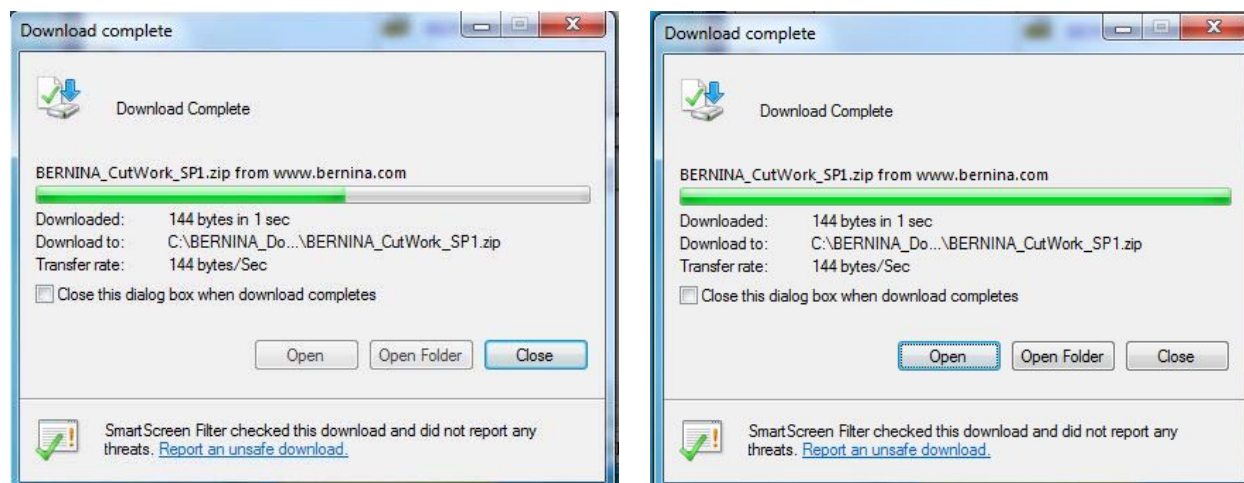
Download complete

Download Complete

BERNINA_CutWork_SP1.zip from www.bernina.com

Downloaded: 144 bytes in 1 sec
Download to: C:\BERNINA_Do...\BERNINA_CutWork_SP1.zip
Transfer rate: 144 bytes/Sec

Close this dialog box when download completes

Open Open Folder Close

SmartScreen Filter checked this download and did not report any threats. Report an unsafe download.

Download complete

Download Complete

BERNINA_CutWork_SP1.zip from www.bernina.com

Downloaded: 144 bytes in 1 sec
Download to: C:\BERNINA_Do...\BERNINA_CutWork_SP1.zip
Transfer rate: 144 bytes/Sec

Close this dialog box when download completes

Open Open Folder Close

SmartScreen Filter checked this download and did not report any threats. Report an unsafe download.